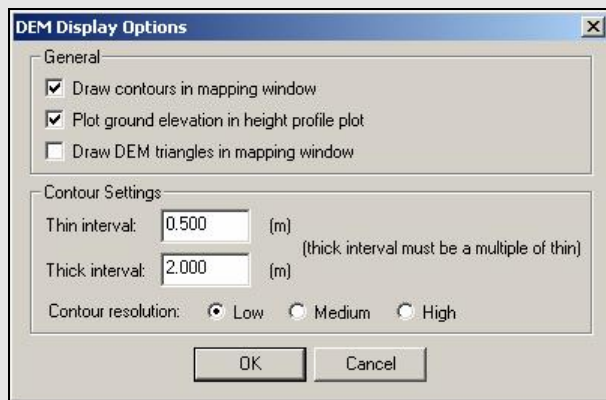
DEM Display Options

General
Draw contours in mapping window
Plot ground elevation in height profile plot
Draw DEM triangles in mapping window

Contour Settings
Thin interval: 0.500 (m)
(thick interval must be a multiple of thin)
Thick interval: 2.000 (m)
Contour resolution: Low Medium High

OK Cancel